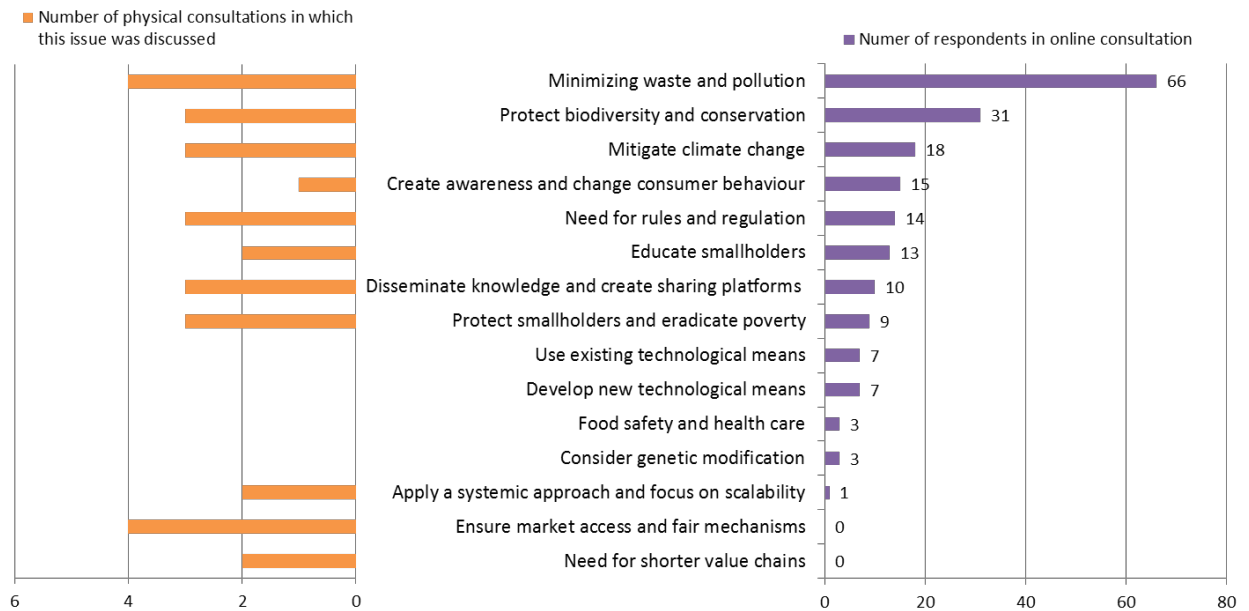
Number of physical consultations in which this issue was discussed

Numer of respondents in online consultation

Minimizing waste and pollution 66
Protect biodiversity and conservation 31
Mitigate climate change 18
Create awareness and change consumer behaviour 15
Need for rules and regulation 14
Educate smallholders 13
Disseminate knowledge and create sharing platforms 10
Protect smallholders and eradicate poverty 9
Use existing technological means 7
Develop new technological means 7
Food safety and health care 3
Consider genetic modification 3
Apply a systemic approach and focus on scalability 1
Ensure market access and fair mechanisms 0
Need for shorter value chains 0

6 4 2 0

0 20 40 60 80